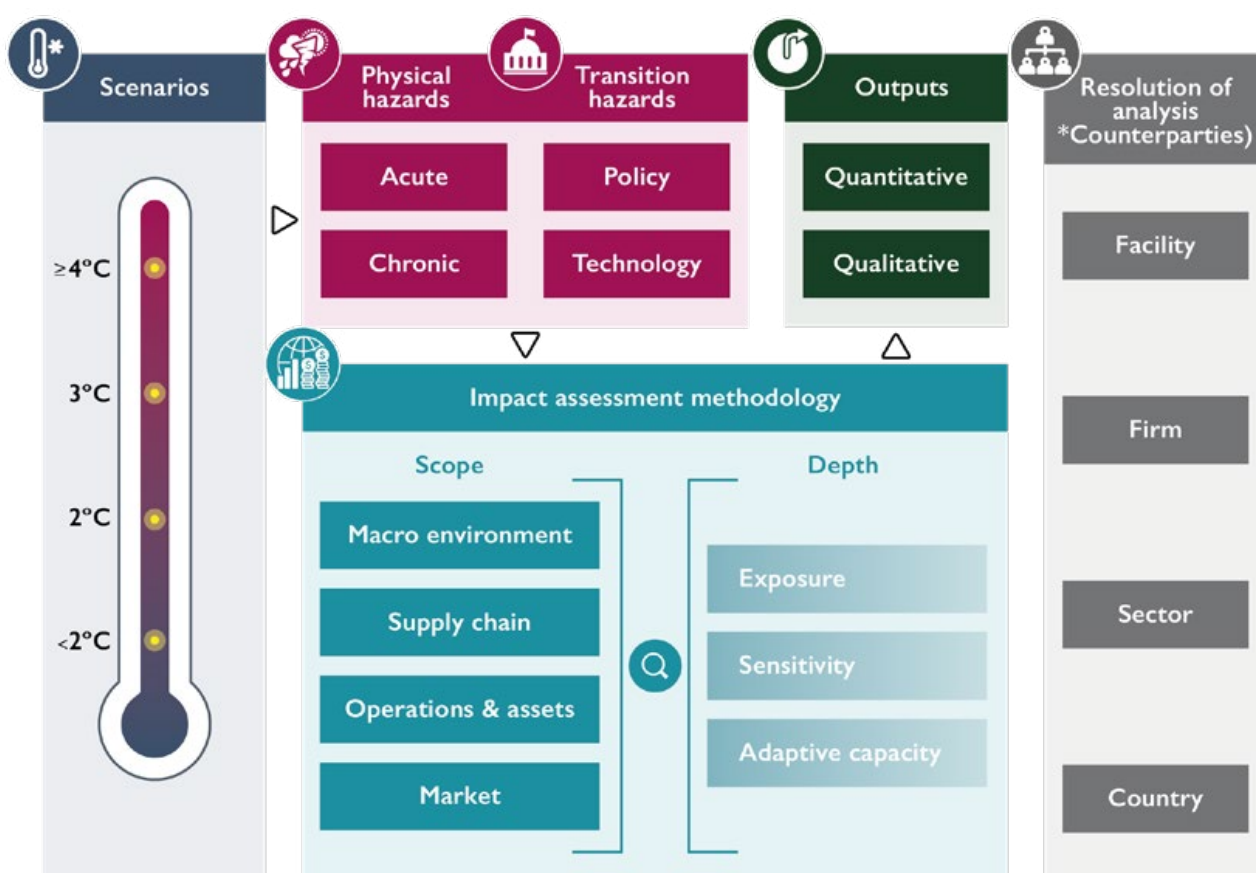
Scenarios

≥4°C

3°C

2°C

<2°C

Physical hazards

Transition hazards

Acute

Policy

Chronic

Technology

Outputs

Quantitative

Qualitative

Resolution of analysis *Counterparties)

Facility

Firm

Sector

Country

Impact assessment methodology

Scope

Macro environment

Supply chain

Operations & assets

Market

Depth

Exposure

Sensitivity

Adaptive capacity